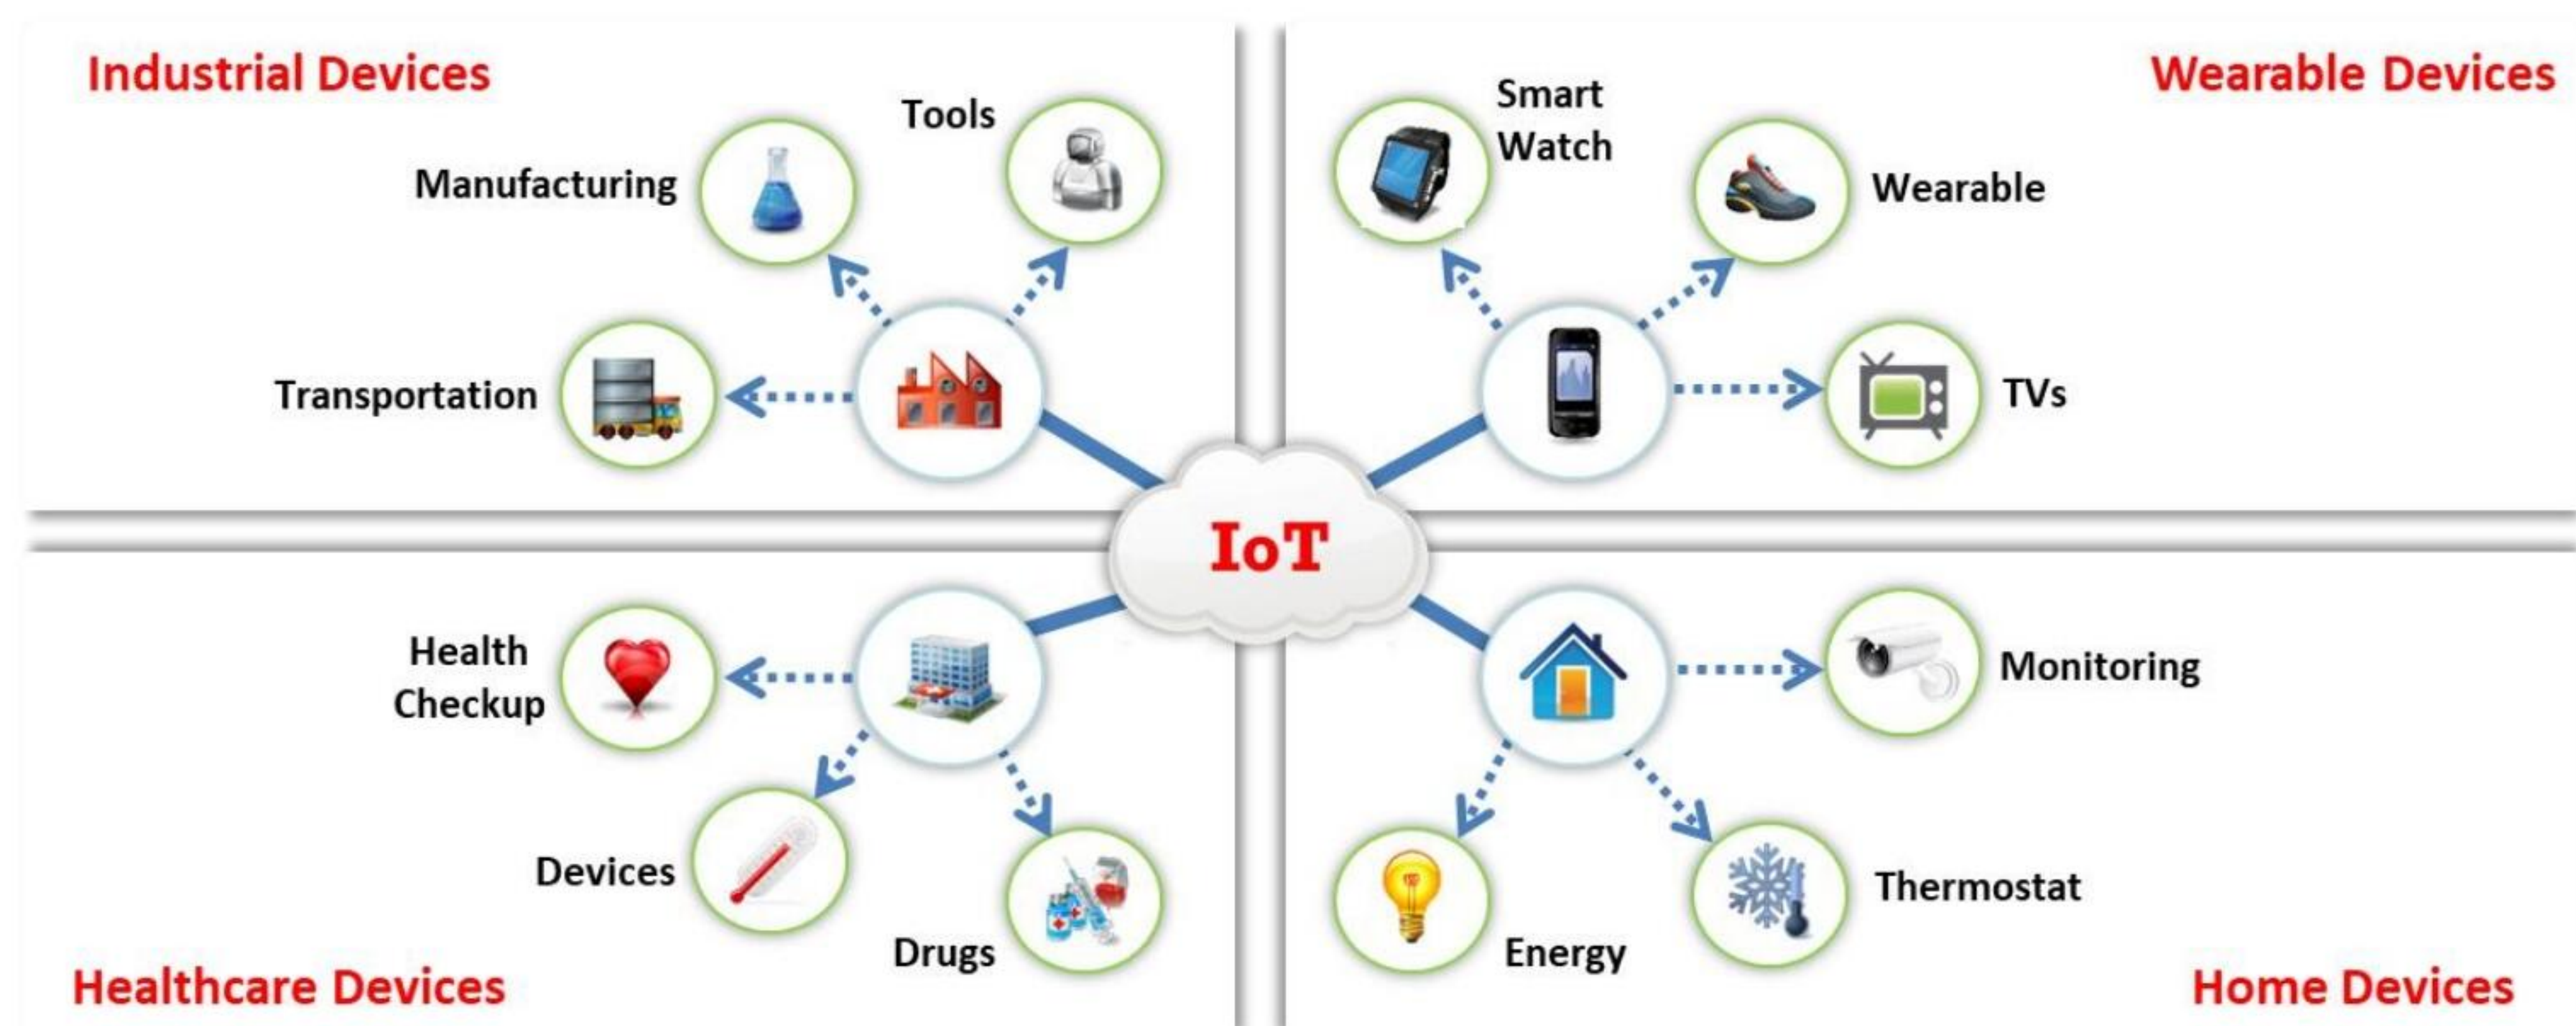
Industrial Devices

Tools

Manufacturing

Transportation

Wearable Devices

Smart Watch

Wearable

TVs

IoT

Health Checkup

Devices

Drugs

Healthcare Devices

Monitoring

Energy

Thermostat

Home Devices